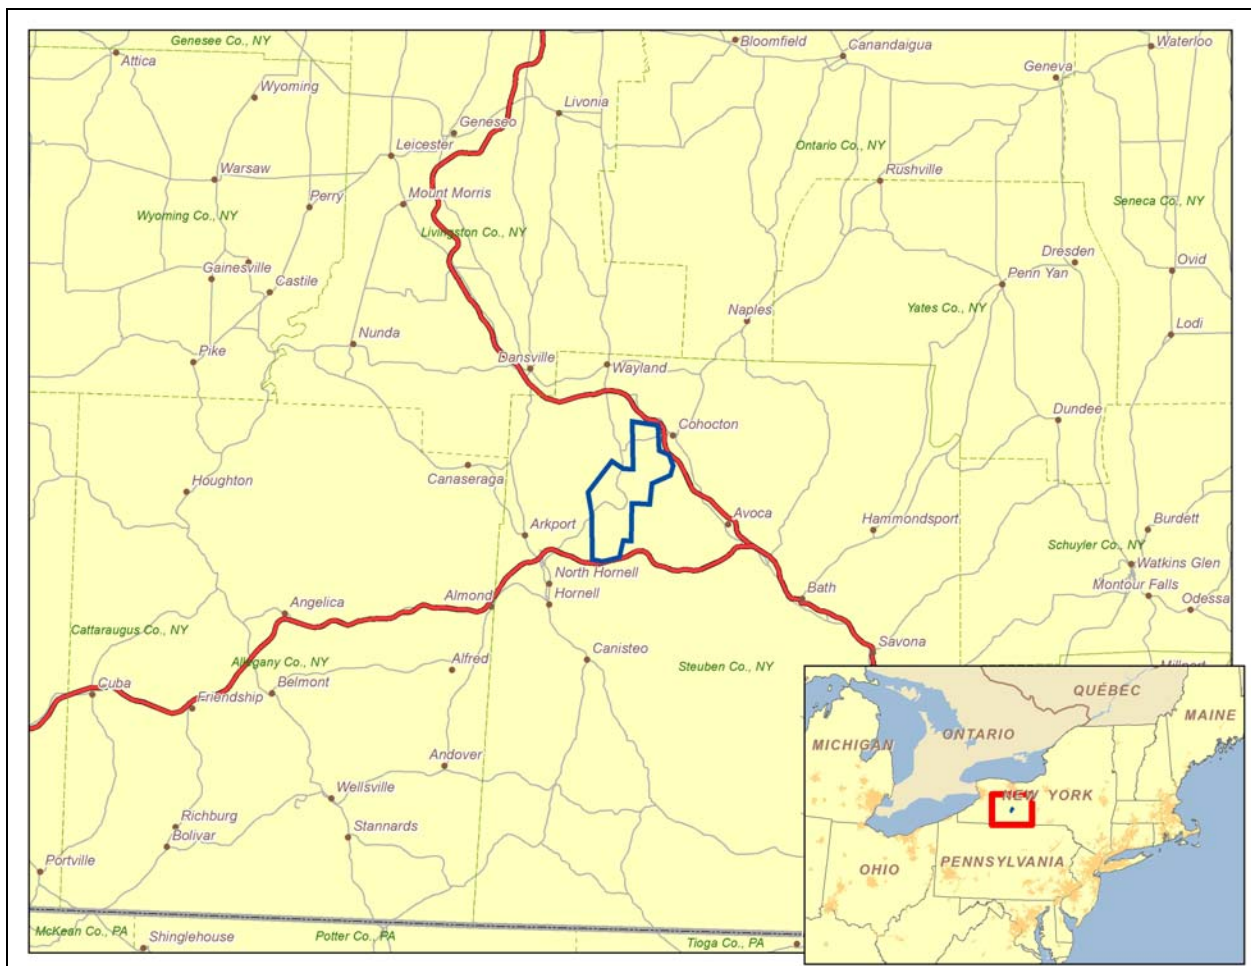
Genesee Co., NY
Attica
Wyoming
Geneseo
Livonia
Bloomfield
Canandaigua
Geneva
Waterloo
Leicester
Warsaw
Perry
Mount Morris
Wyoming Co., NY
Livingston Co., NY
Ontario Co., NY
Rushville
Seneca Co., NY
Gainesville
Castile
Dresden
Penn Yan
Ovid
Naples
Yates Co., NY
Lodi
Nunda
Pike
Dansville
Wayland
Cohocton
Dundee
Houghton
Canaseraga
Arkport
Avoca
Hammondsport
Burdett
Schuyler Co., NY
Watkins Glen
Montour Falls
Odessa
North Hornell
Hornell
Bath
Angelica
Almond
Cattaraugus Co., NY
Savona
Canisteo
Alfred
Allegany Co., NY
Steuben Co., NY
Millport
Cuba
Friendship
Belmont
Andover
Wellsville
Richburg
Bolivar
Stannards
Portville
McKean Co., PA
Shinglehouse
Potter Co., PA
Tioga Co., PA
QUÉBEC
MAINE
MICHIGAN
ONTARIO
NEW YORK
OHIO
PENNSYLVANIA